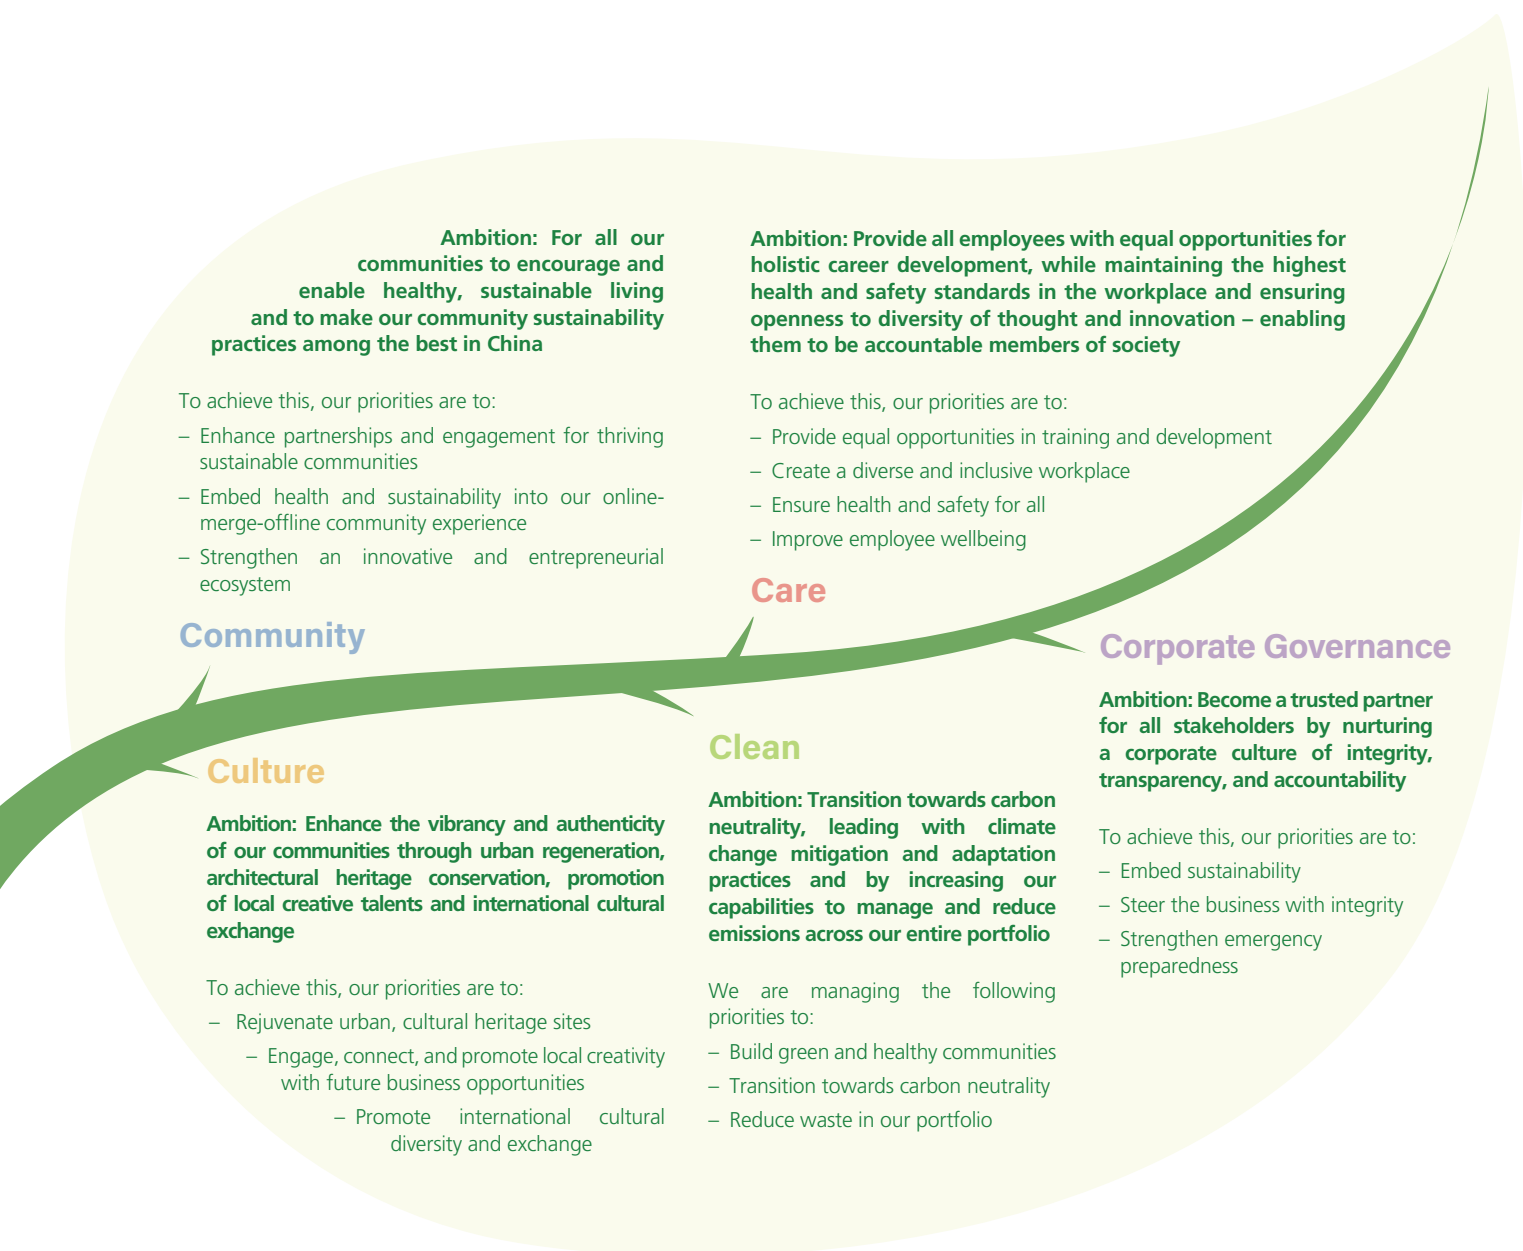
Ambition: For all our communities to encourage and enable healthy, sustainable living and to make our community sustainability practices among the best in China

To achieve this, our priorities are to:

– Enhance partnerships and engagement for thriving sustainable communities

– Embed health and sustainability into our online-merge-offline community experience

– Strengthen an innovative and entrepreneurial ecosystem

Community

Ambition: Provide all employees with equal opportunities for holistic career development, while maintaining the highest health and safety standards in the workplace and ensuring openness to diversity of thought and innovation – enabling them to be accountable members of society

To achieve this, our priorities are to:

– Provide equal opportunities in training and development

– Create a diverse and inclusive workplace

– Ensure health and safety for all

– Improve employee wellbeing

Care

Corporate Governance

Ambition: Become a trusted partner for all stakeholders by nurturing a corporate culture of integrity, transparency, and accountability

To achieve this, our priorities are to:

– Embed sustainability

– Steer the business with integrity

– Strengthen emergency preparedness

Culture

Ambition: Enhance the vibrancy and authenticity of our communities through urban regeneration, architectural heritage conservation, promotion of local creative talents and international cultural exchange

To achieve this, our priorities are to:

– Rejuvenate urban, cultural heritage sites

– Engage, connect, and promote local creativity with future business opportunities

– Promote international cultural diversity and exchange

Clean

Ambition: Transition towards carbon neutrality, leading with climate change mitigation and adaptation practices and by increasing our capabilities to manage and reduce emissions across our entire portfolio

We are managing the following priorities to:

– Build green and healthy communities

– Transition towards carbon neutrality

– Reduce waste in our portfolio